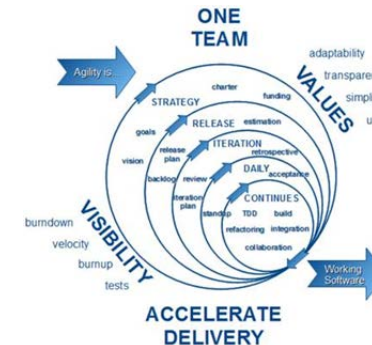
ONE TEAM

Agility is...

VALUES

adaptability
transpare
simpl
u

STRATEGY
charter
funding
goals
vision
RELEASE
estimation
release plan
backlog
ITERATION
retrospective
review
iteration plan
DAILY
acceptance
standup
CONTINUES
TDD
build
refactoring
integration
collaboration

VISIBILITY

burndown
velocity
bumup
tests

Working Software

ACCELERATE DELIVERY